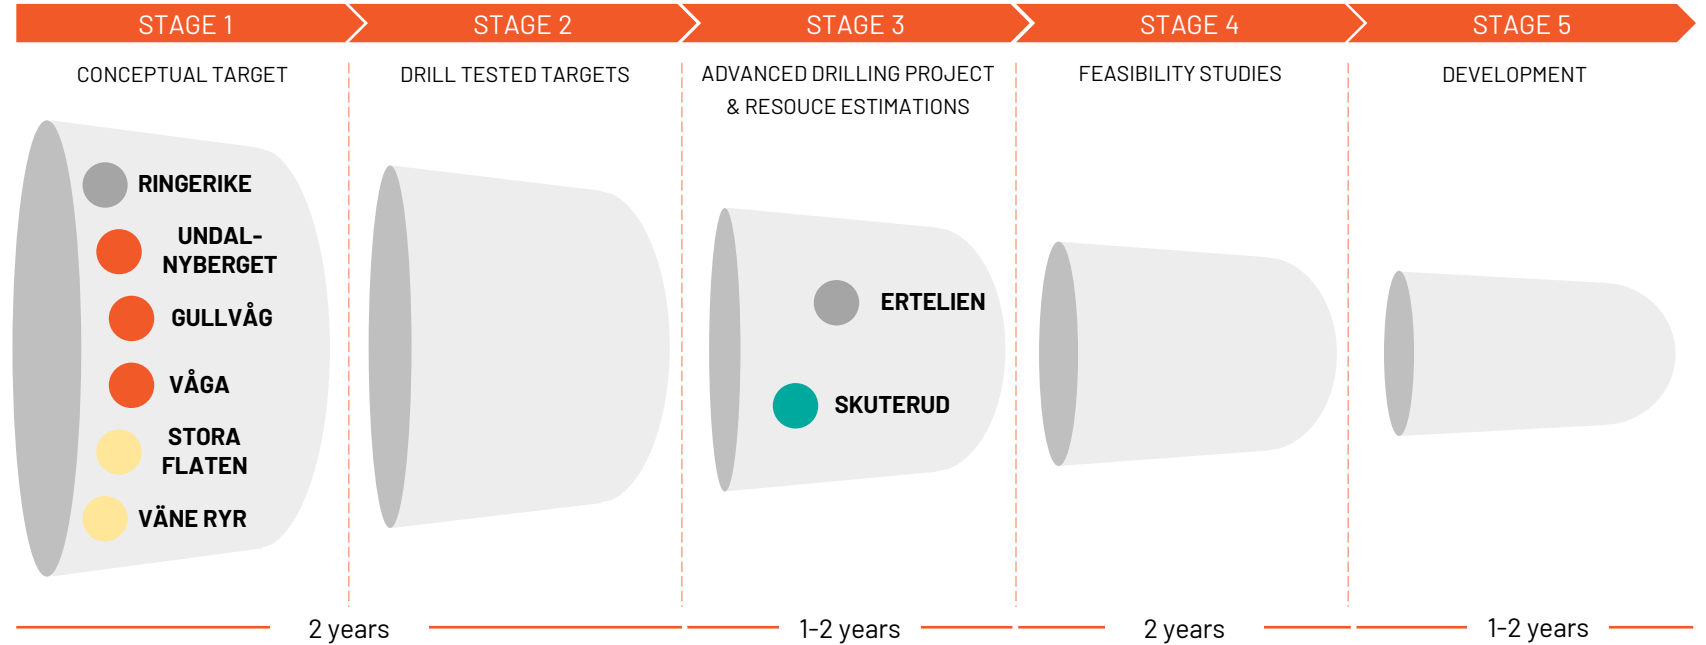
STAGE 1
CONCEPTUAL TARGET

STAGE 2
DRILL TESTED TARGETS

STAGE 3
ADVANCED DRILLING PROJECT & RESOUCE ESTIMATIONS

STAGE 4
FEASIBILITY STUDIES

STAGE 5
DEVELOPMENT

RINGERIKE
UNDAL-NYBERGET
GULLVÅG
VÅGA
STORA FLATEN
VÄNE RYR

ERTELIEN
SKUTERUD

2 years
1-2 years
2 years
1-2 years